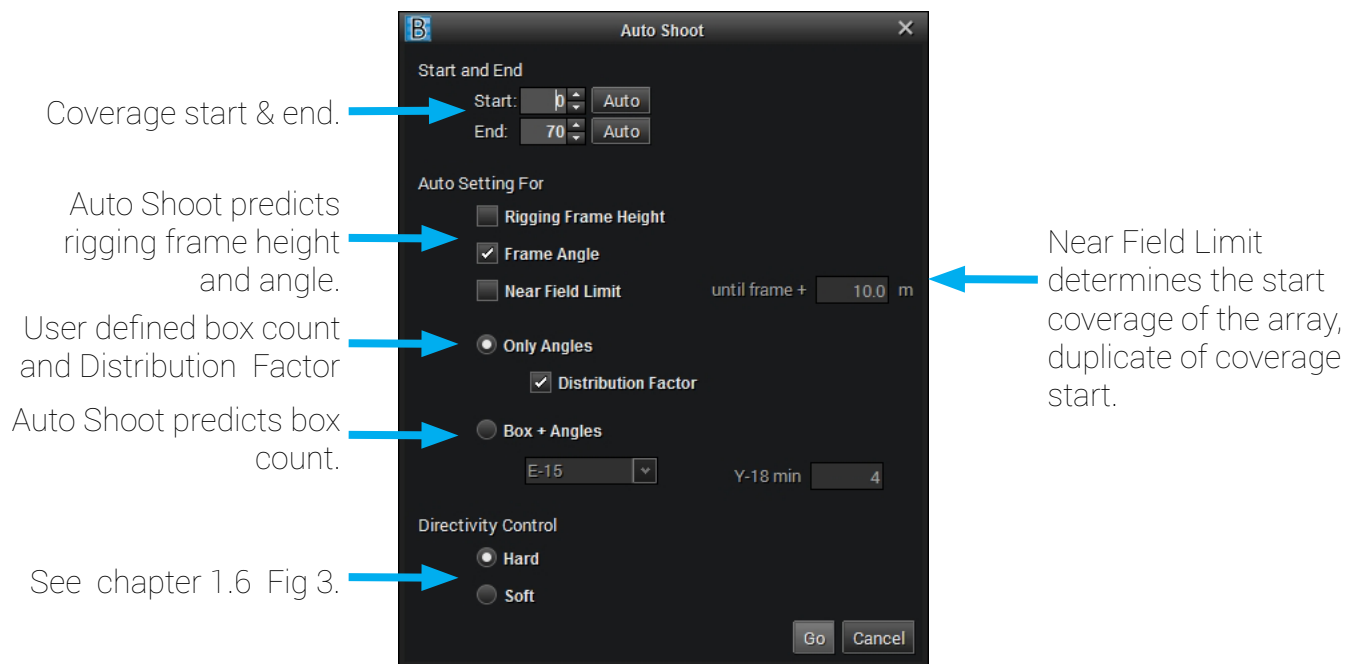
Auto Shoot

Start and End
Start: 0 Auto
End: 70 Auto

Coverage start & end.

Auto Setting For
Rigging Frame Height
Frame Angle
Near Field Limit until frame + 10.0 m

Auto Shoot predicts rigging frame height and angle.

Near Field Limit determines the start coverage of the array, duplicate of coverage start.

User defined box count and Distribution Factor

Only Angles
Distribution Factor

Auto Shoot predicts box count.

Box + Angles
E-15
Y-18 min 4

Directivity Control
Hard
Soft

See chapter 1.6 Fig 3.

Go Cancel